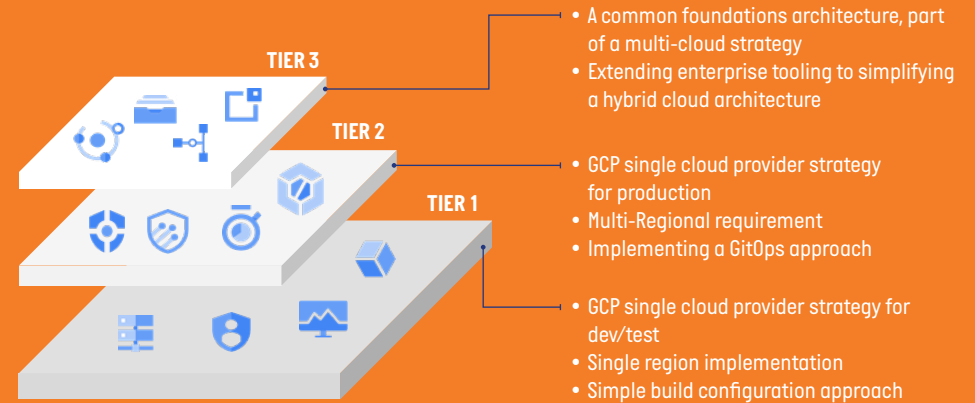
TIER 3

- A common foundations architecture, part of a multi-cloud strategy
- Extending enterprise tooling to simplifying a hybrid cloud architecture

TIER 2

- GCP single cloud provider strategy for production
- Multi-Regional requirement
- Implementing a GitOps approach

TIER 1

- GCP single cloud provider strategy for dev/test
- Single region implementation
- Simple build configuration approach